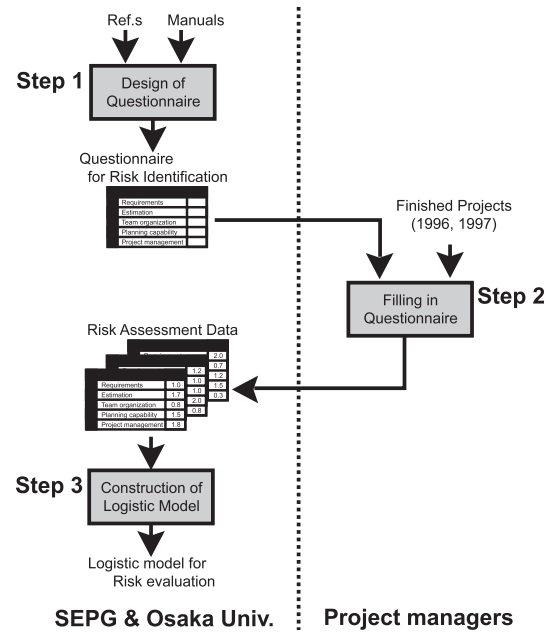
Ref.s

Manuals

Step 1

Design of Questionnaire

Questionnaire for Risk Identification

| Requirements | |
|---|---|
| Estimation | |
| Team organization | |
| Planning capability | |
| Project management | |

Finished Projects (1996, 1997)

Filling in Questionnaire

Step 2

Risk Assessment Data

2.0
0.7
1.2
1.5
0.3

1.2
1.0
1.6
2.0
0.8

| Requirements | 1.0 |
|---|---|
| Estimation | 1.7 |
| Team organization | 0.8 |
| Planning capability | 1.5 |
| Project management | 1.8 |

Step 3

Construction of Logistic Model

Logistic model for Risk evaluation

SEPG & Osaka Univ.

Project managers